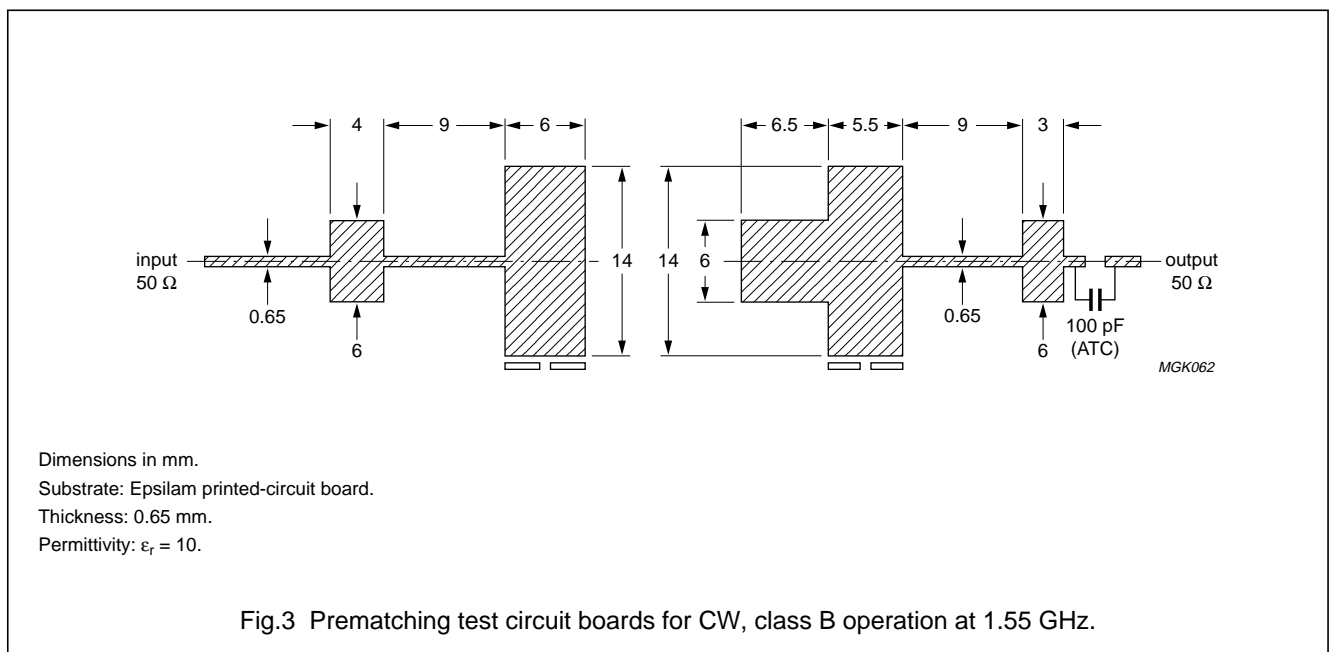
4
9
6
6.5
5.5
9
3

input
50 Ω
0.65
6
14
14
6
0.65
6
100 pF
(ATC)
output
50 Ω
MGK062

Dimensions in mm.
Substrate: Epsilam printed-circuit board.
Thickness: 0.65 mm.
Permittivity: $\varepsilon_r = 10$.

Fig.3 Prematching test circuit boards for CW, class B operation at 1.55 GHz.